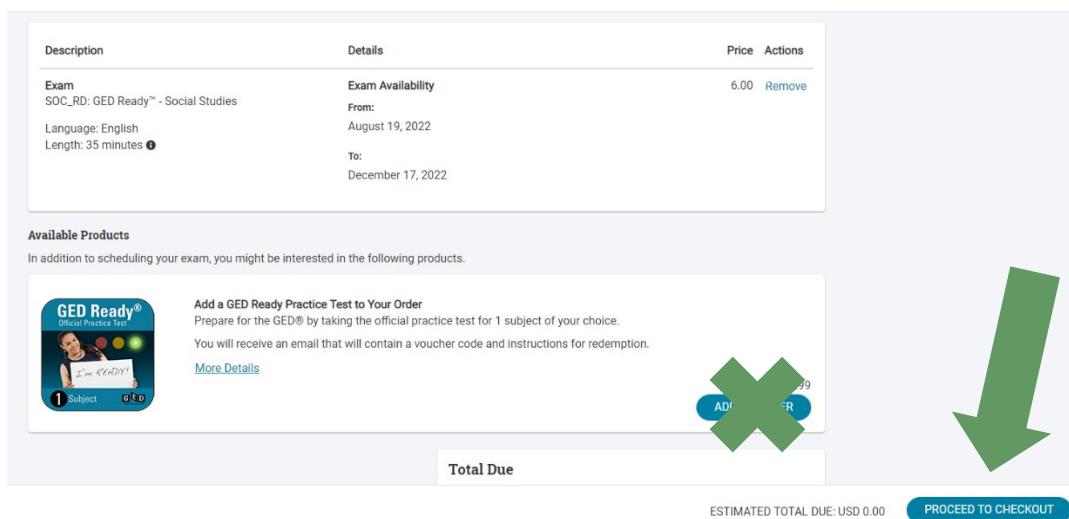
| Description | Details | Price | Actions |
|---|---|---|---|
| Exam<br>SOC_RD: GED Ready™ - Social Studies<br><br>Language: English<br>Length: 35 minutes | Exam Availability<br>From:<br>August 19, 2022<br><br>To:<br>December 17, 2022 | 6.00 | Remove |

Available Products

In addition to scheduling your exam, you might be interested in the following products.

GED Ready®
Official Practice Test
I'm READY!
1 Subject
GED

Add a GED Ready Practice Test to Your Order
Prepare for the GED® by taking the official practice test for 1 subject of your choice.

You will receive an email that will contain a voucher code and instructions for redemption.

More Details

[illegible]99

ADD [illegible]ER

Total Due

ESTIMATED TOTAL DUE: USD 0.00

PROCEED TO CHECKOUT